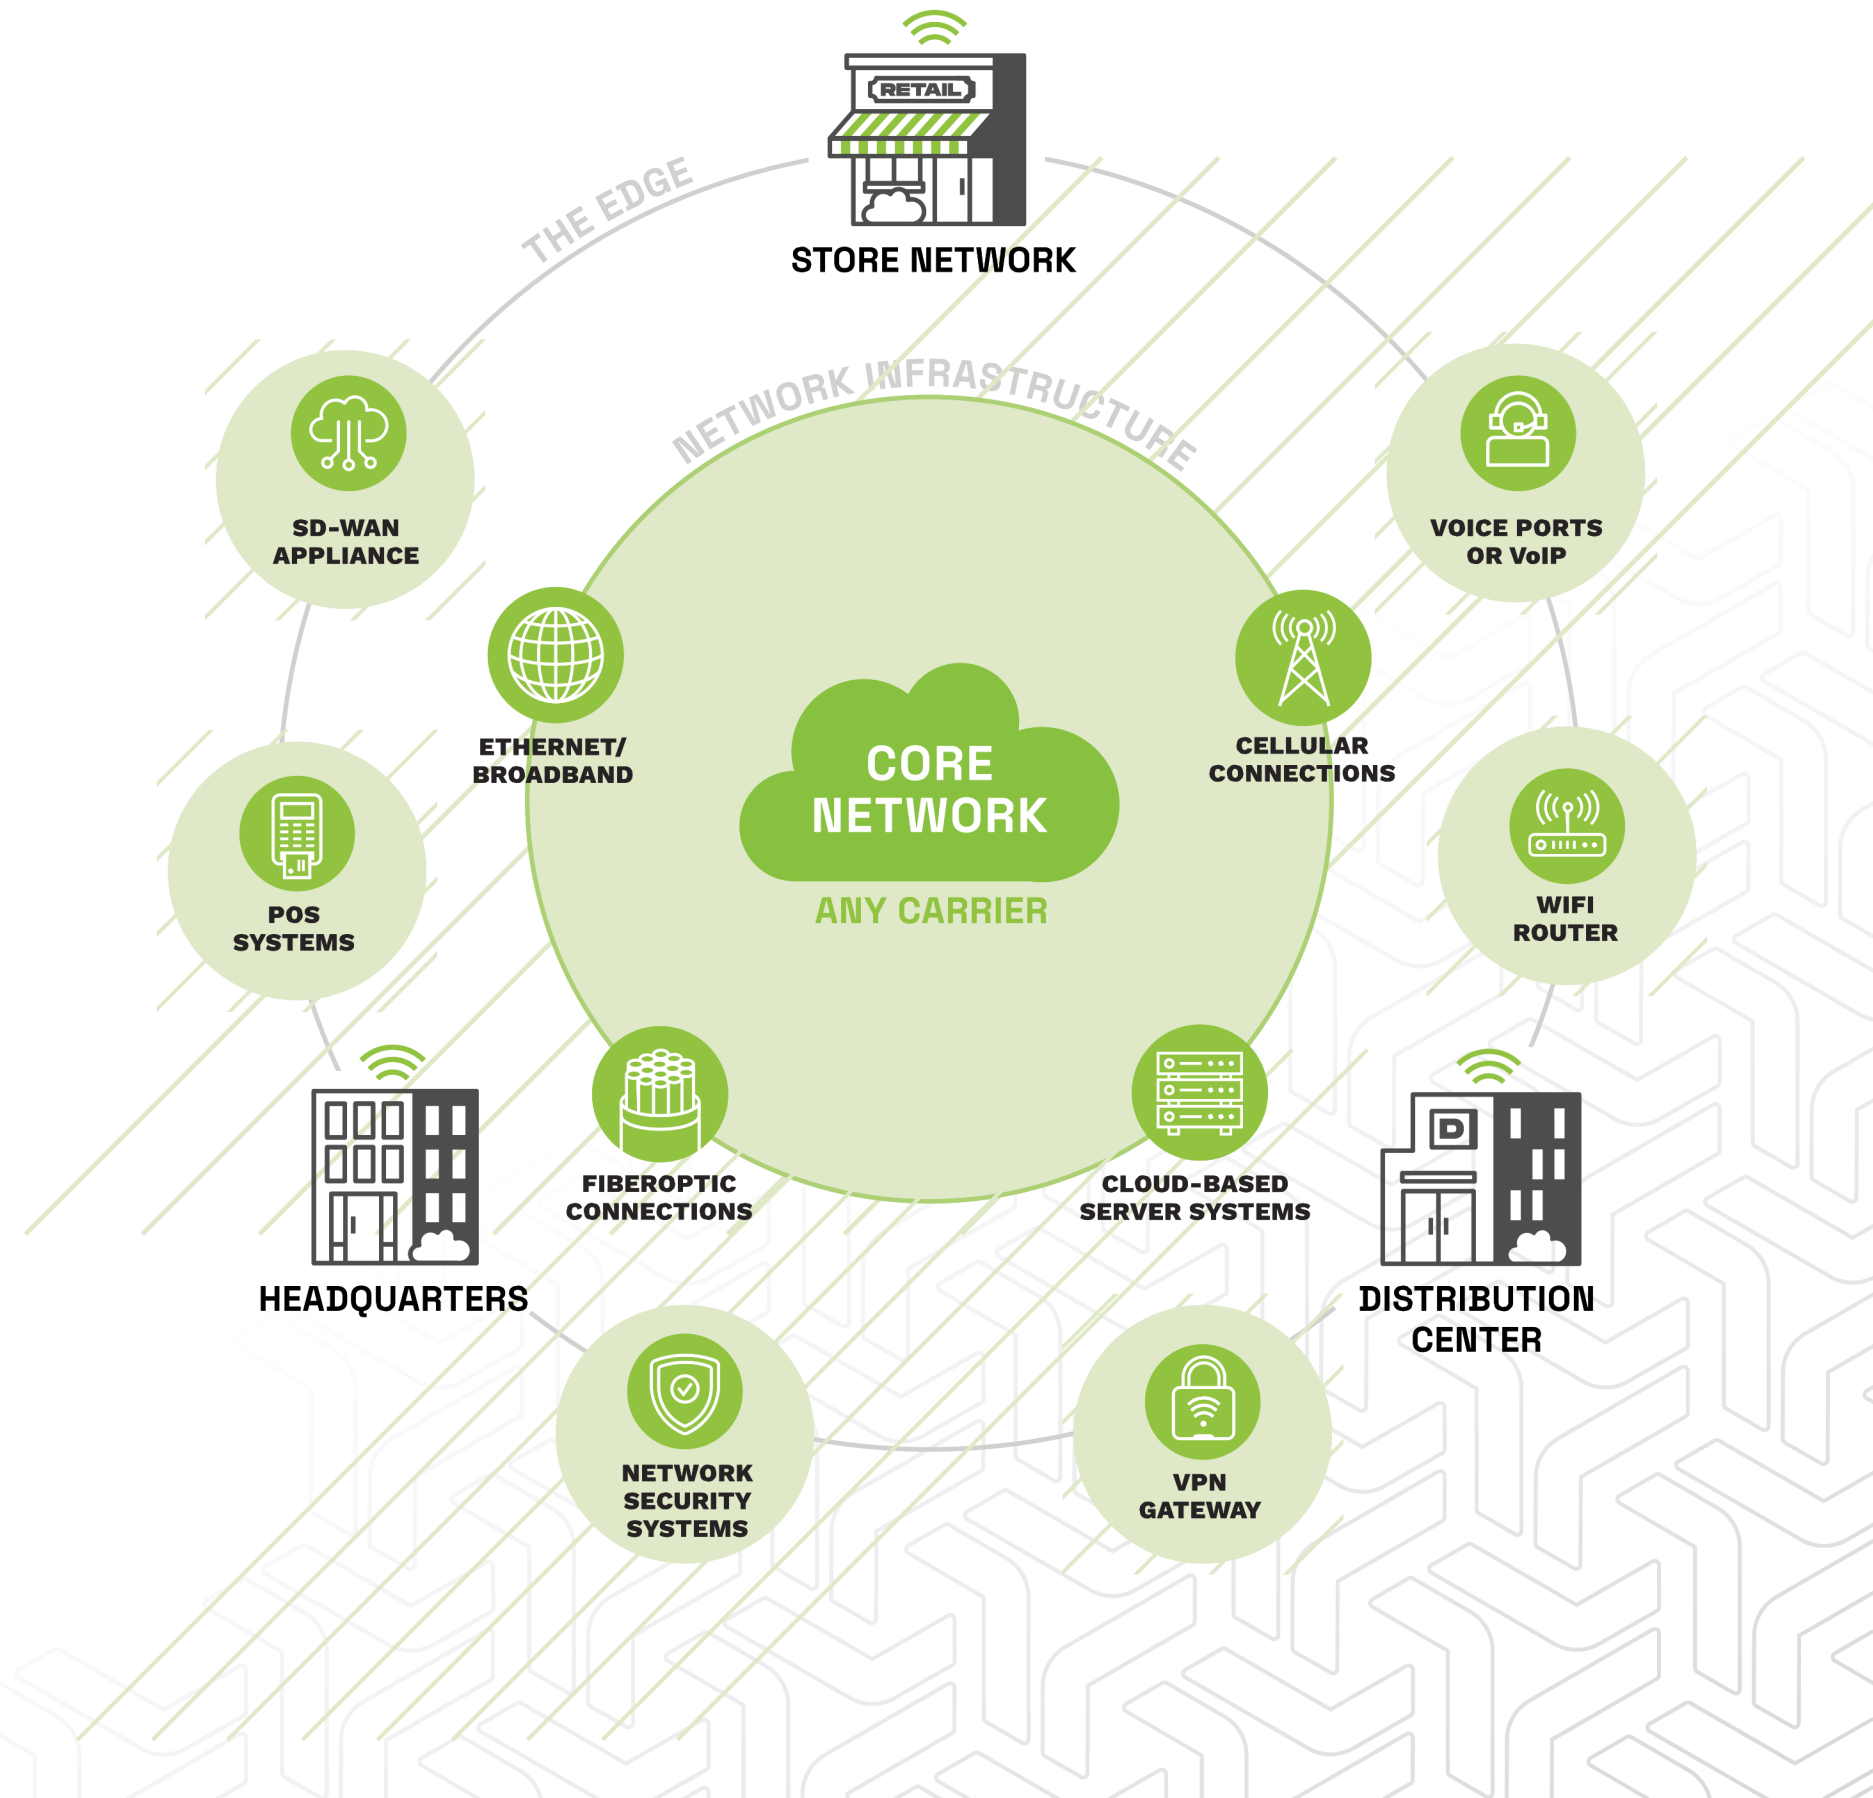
RETAIL

STORE NETWORK

THE EDGE

NETWORK INFRASTRUCTURE

SD-WAN APPLIANCE

VOICE PORTS OR VoIP

ETHERNET/ BROADBAND

CORE NETWORK

ANY CARRIER

CELLULAR CONNECTIONS

POS SYSTEMS

WIFI ROUTER

D

HEADQUARTERS

FIBEROPTIC CONNECTIONS

CLOUD-BASED SERVER SYSTEMS

DISTRIBUTION CENTER

NETWORK SECURITY SYSTEMS

VPN GATEWAY